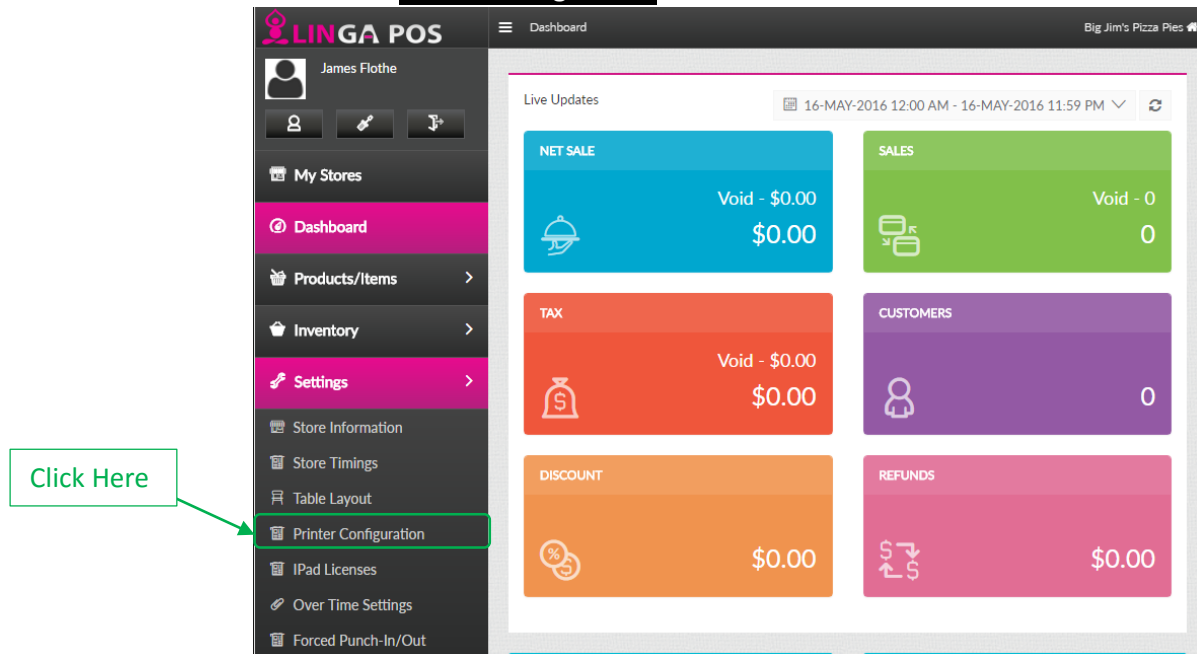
LINGA POS

James Flothe

My Stores

Dashboard

Products/Items

Inventory

Settings

Store Information

Store Timings

Table Layout

Printer Configuration

IPad Licenses

Over Time Settings

Forced Punch-In/Out

Click Here

Dashboard

Big Jim's Pizza Pies

Live Updates

16-MAY-2016 12:00 AM - 16-MAY-2016 11:59 PM

NET SALE

Void - $0.00

$0.00

SALES

Void - 0

0

TAX

Void - $0.00

$0.00

CUSTOMERS

0

DISCOUNT

$0.00

REFUNDS

$0.00